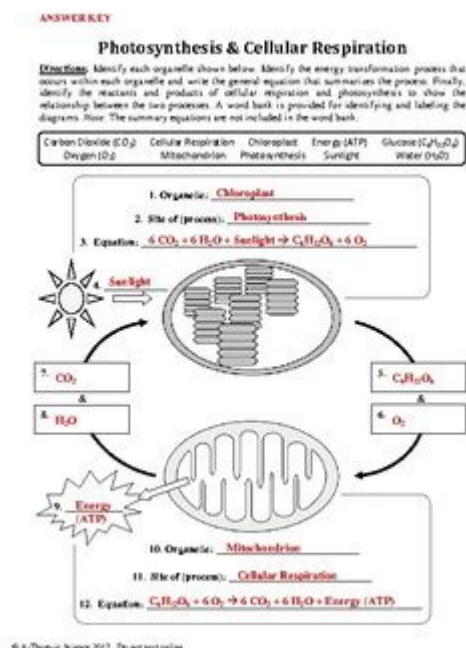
ANSWER KEY

Photosynthesis & Cellular Respiration

Directions: Identify each organelle shown below. Identify the energy transformation process that occurs within each organelle and write the general equation that summarizes the process. Finally, identify the reactants and products of cellular respiration and photosynthesis to show the relationship between the two processes. A word bank is provided for identifying and labeling the diagrams. Note: The summary equations are not included in the word bank.

| Carbon Dioxide ($CO_2$) | Cellular Respiration | Chloroplast | Energy (ATP) | Glucose ($C_6H_{12}O_6$) |
|---|---|---|---|---|
| Oxygen ($O_2$) | Mitochondrion | Photosynthesis | Sunlight | Water ($H_2O$) |

1. Organelle: Chloroplast

2. Site of (process): Photosynthesis

3. Equation: $6\ CO_2 + 6\ H_2O$ + Sunlight $\rightarrow C_6H_{12}O_6 + 6\ O_2$

4. Sunlight

5. $C_6H_{12}O_6$

&

6. $O_2$

7. $CO_2$

&

8. $H_2O$

9. Energy (ATP)

10. Organelle: Mitochondrion

11. Site of (process): Cellular Respiration

12. Equation: $C_6H_{12}O_6 + 6\ O_2 \rightarrow 6\ CO_2 + 6\ H_2O$ + Energy (ATP)

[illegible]